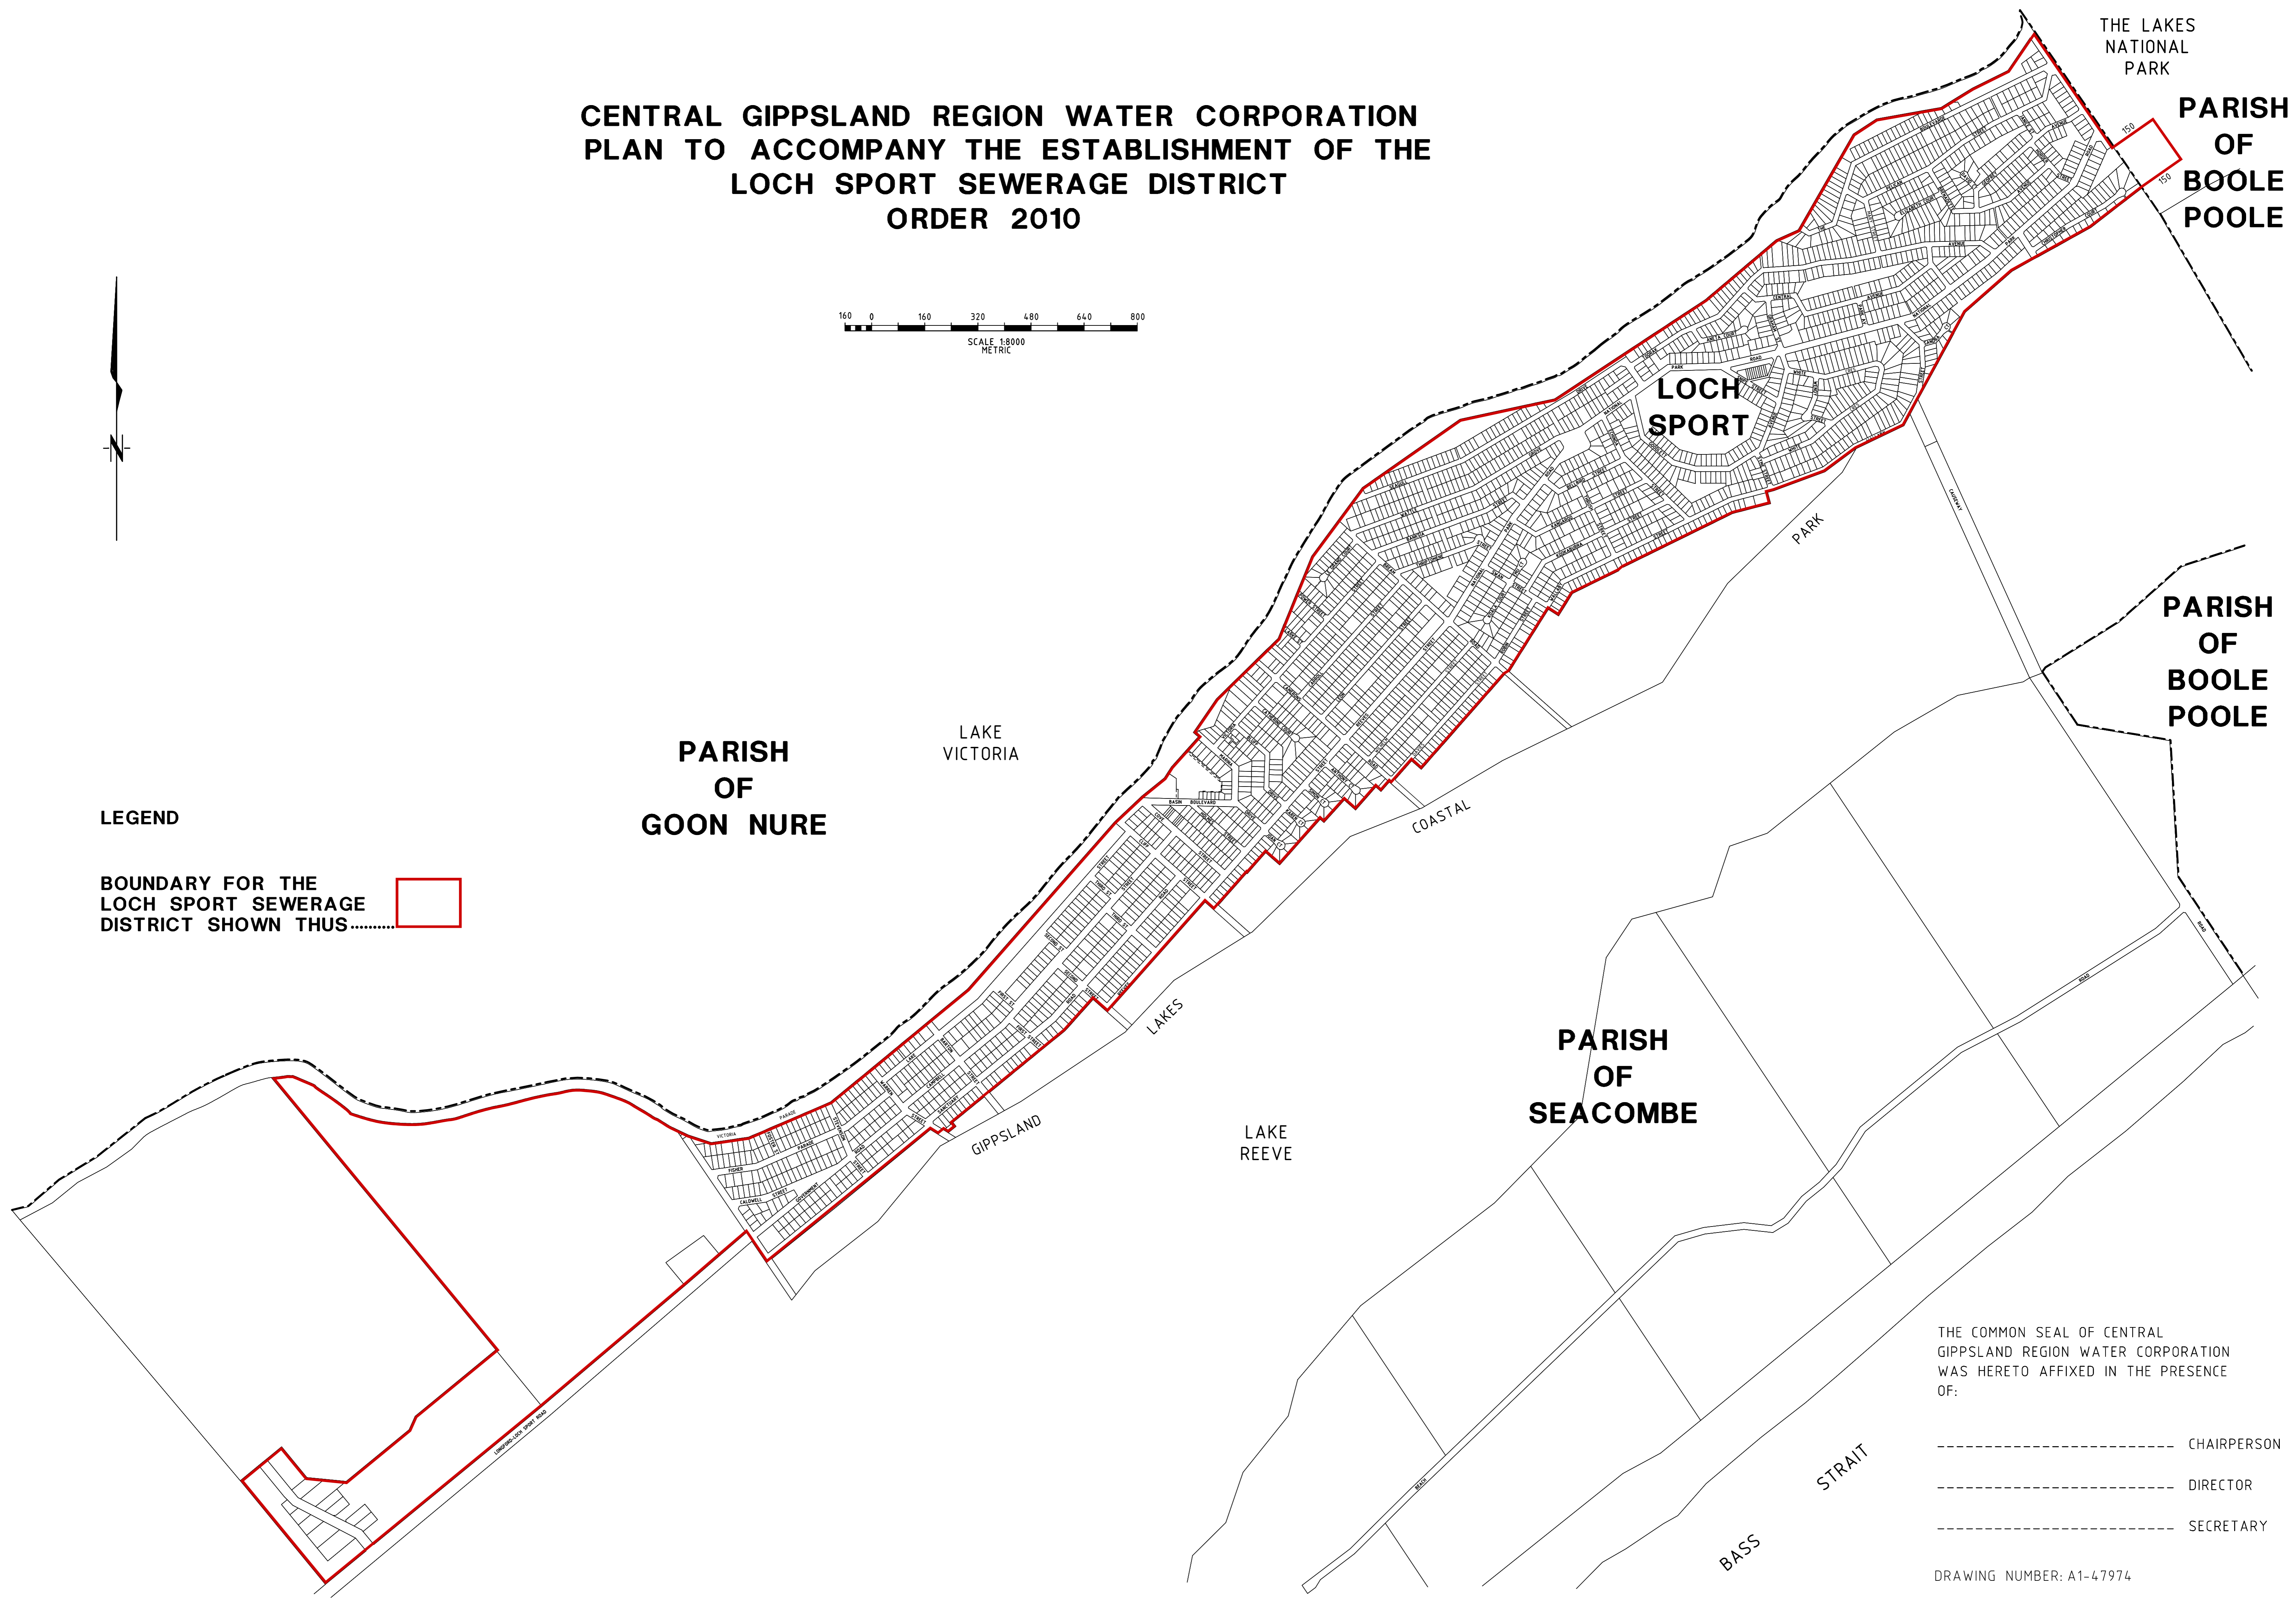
CENTRAL GIPPSLAND REGION WATER CORPORATION
PLAN TO ACCOMPANY THE ESTABLISHMENT OF THE
LOCH SPORT SEWERAGE DISTRICT
ORDER 2010

160 0 160 320 480 640 800
SCALE 1:8000
METRIC

N

THE LAKES
NATIONAL
PARK

PARISH
OF
BOOLE
POOLE

150

150

LOCH
SPORT

PARK

PARISH
OF
BOOLE
POOLE

LAKE
VICTORIA

PARISH
OF
GOON NURE

LEGEND

BOUNDARY FOR THE
LOCH SPORT SEWERAGE
DISTRICT SHOWN THUS

COASTAL

LAKES

GIPPSLAND

PARISH
OF
SEACOMBE

LAKE
REEVE

STRAIT

BASS

THE COMMON SEAL OF CENTRAL
GIPPSLAND REGION WATER CORPORATION
WAS HERETO AFFIXED IN THE PRESENCE
OF:

CHAIRPERSON

DIRECTOR

SECRETARY

DRAWING NUMBER: A1-47974